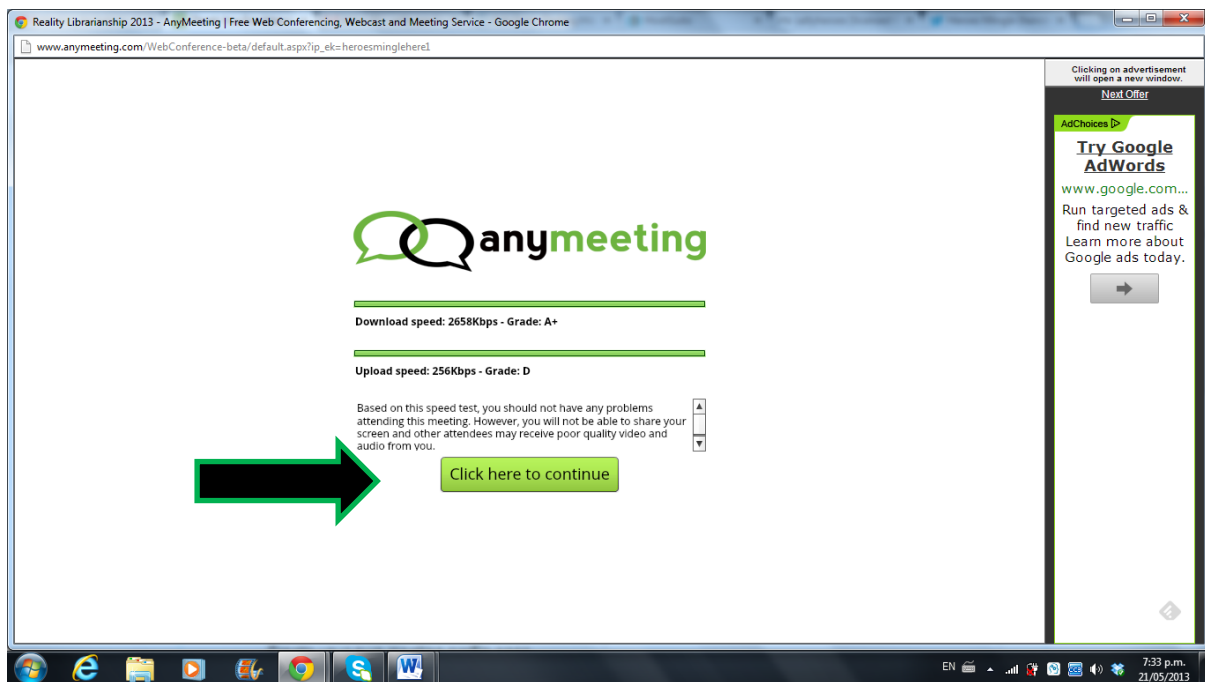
Reality Librarianship 2013 - AnyMeeting | Free Web Conferencing, Webcast and Meeting Service - Google Chrome

www.anymeeting.com/WebConference-beta/default.aspx?ip_ek=heroesminglehere1

anymeeting

Download speed: 2658Kbps - Grade: A+

Upload speed: 256Kbps - Grade: D

Based on this speed test, you should not have any problems attending this meeting. However, you will not be able to share your screen and other attendees may receive poor quality video and audio from you.

Click here to continue

Clicking on advertisement will open a new window.

Next Offer

AdChoices

Try Google AdWords

www.google.com...

Run targeted ads & find new traffic Learn more about Google ads today.

EN

7:33 p.m.
21/05/2013